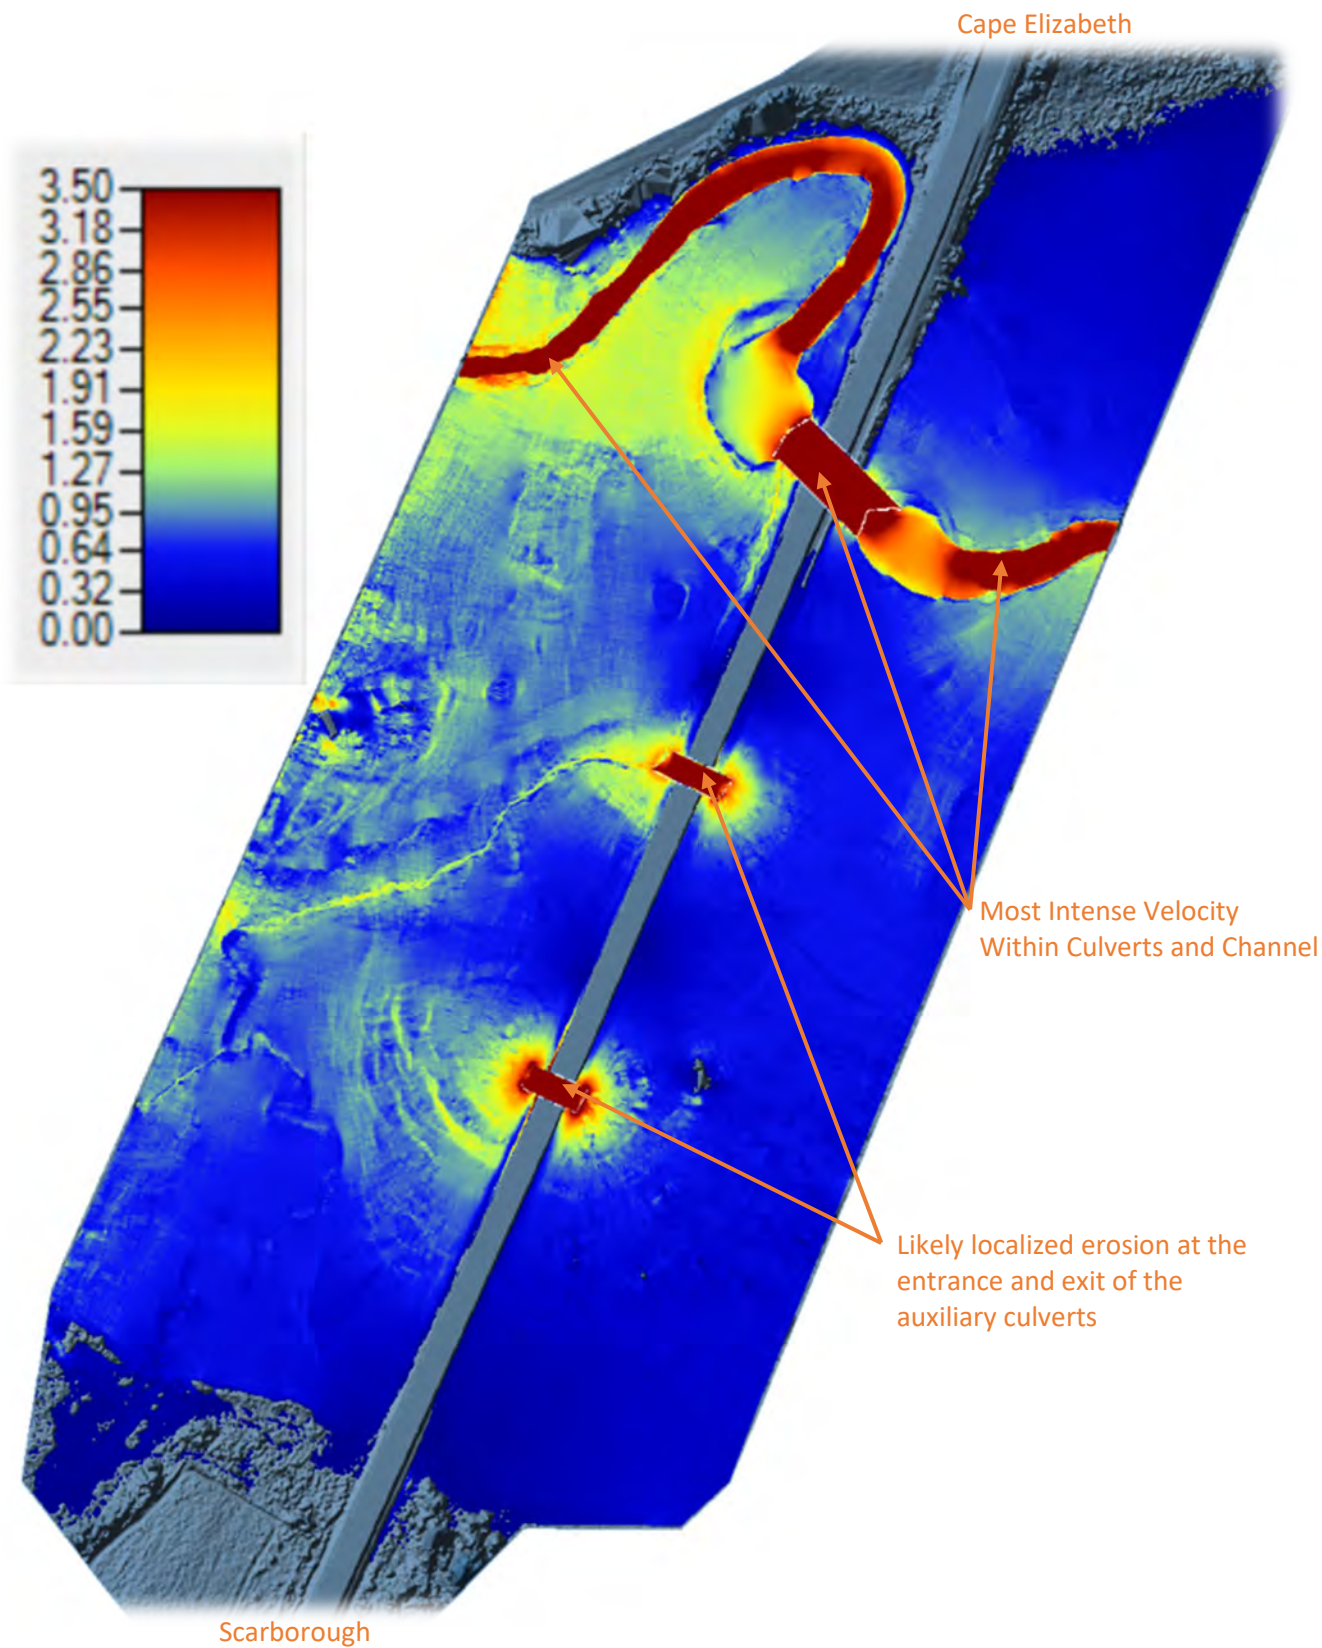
Cape Elizabeth

3.50
3.18
2.86
2.55
2.23
1.91
1.59
1.27
0.95
0.64
0.32
0.00

Most Intense Velocity Within Culverts and Channel

Likely localized erosion at the entrance and exit of the auxiliary culverts

Scarborough